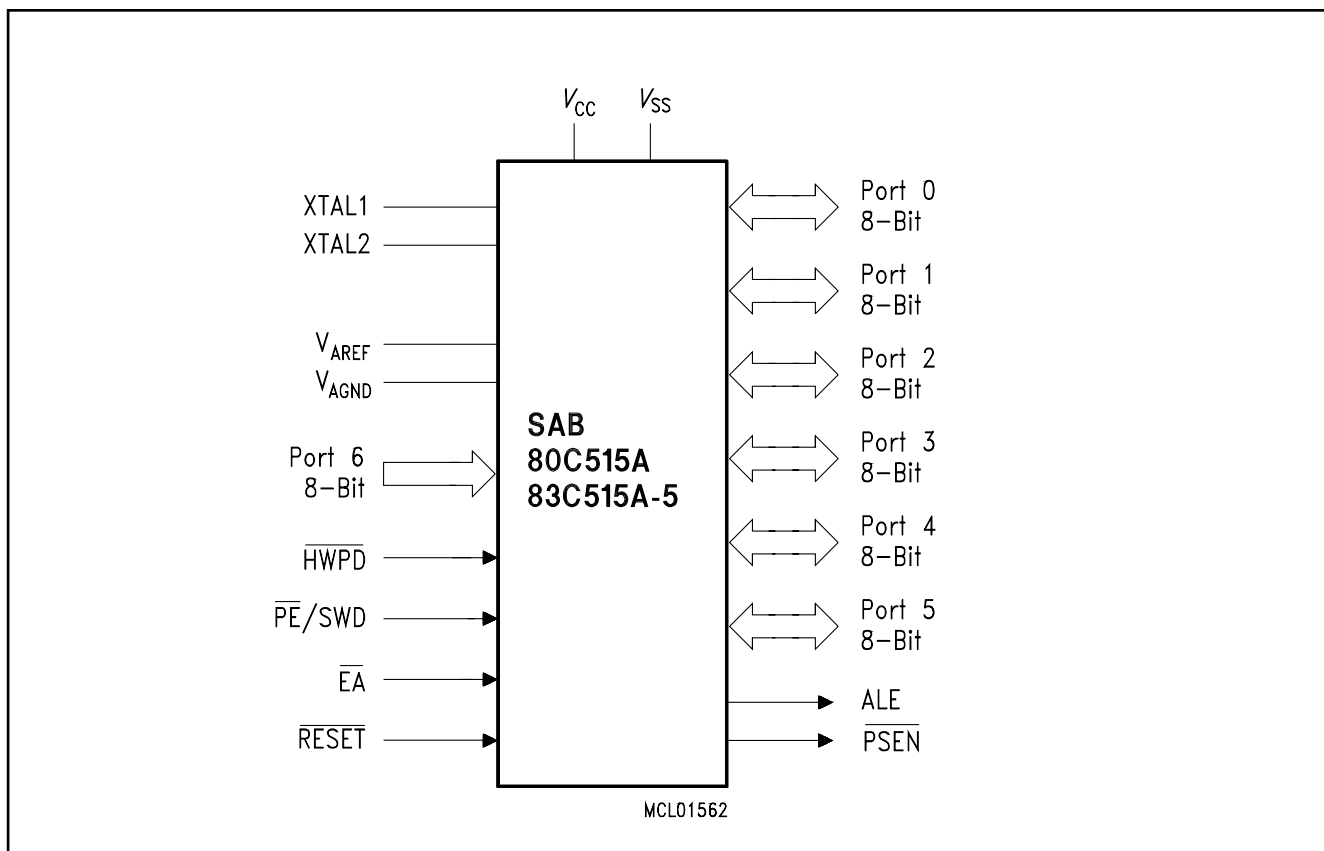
$V_{CC}$ $V_{SS}$

XTAL1
XTAL2

$V_{AREF}$
$V_{AGND}$

Port 6
8-Bit

$\overline{HWPD}$

$\overline{PE}$/SWD

$\overline{EA}$

$\overline{RESET}$

SAB
80C515A
83C515A-5

Port 0
8-Bit

Port 1
8-Bit

Port 2
8-Bit

Port 3
8-Bit

Port 4
8-Bit

Port 5
8-Bit

ALE
$\overline{PSEN}$

MCL01562